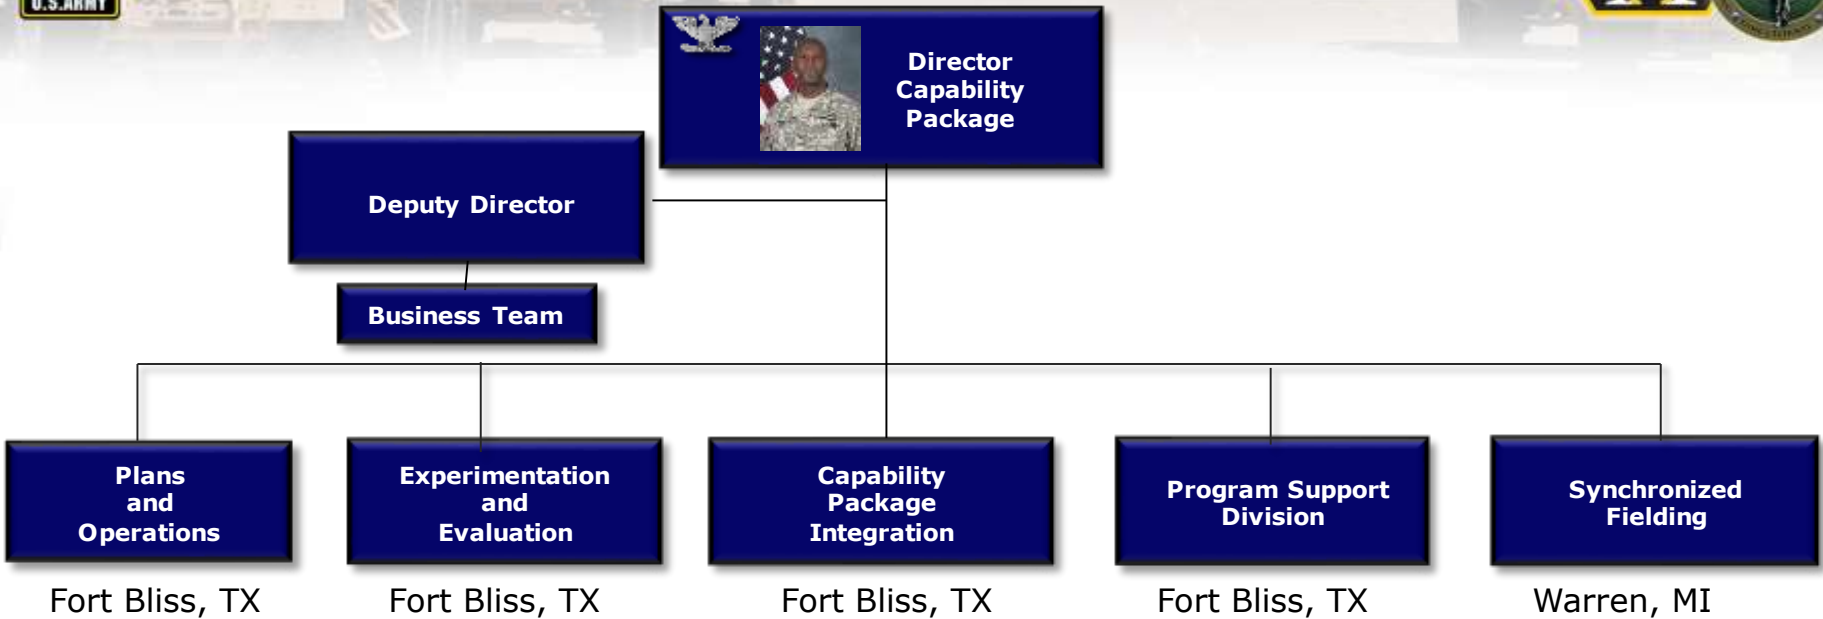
U.S.ARMY

Director Capability Package

Deputy Director

Business Team

Plans and Operations

Experimentation and Evaluation

Capability Package Integration

Program Support Division

Synchronized Fielding

Fort Bliss, TX

Fort Bliss, TX

Fort Bliss, TX

Fort Bliss, TX

Warren, MI